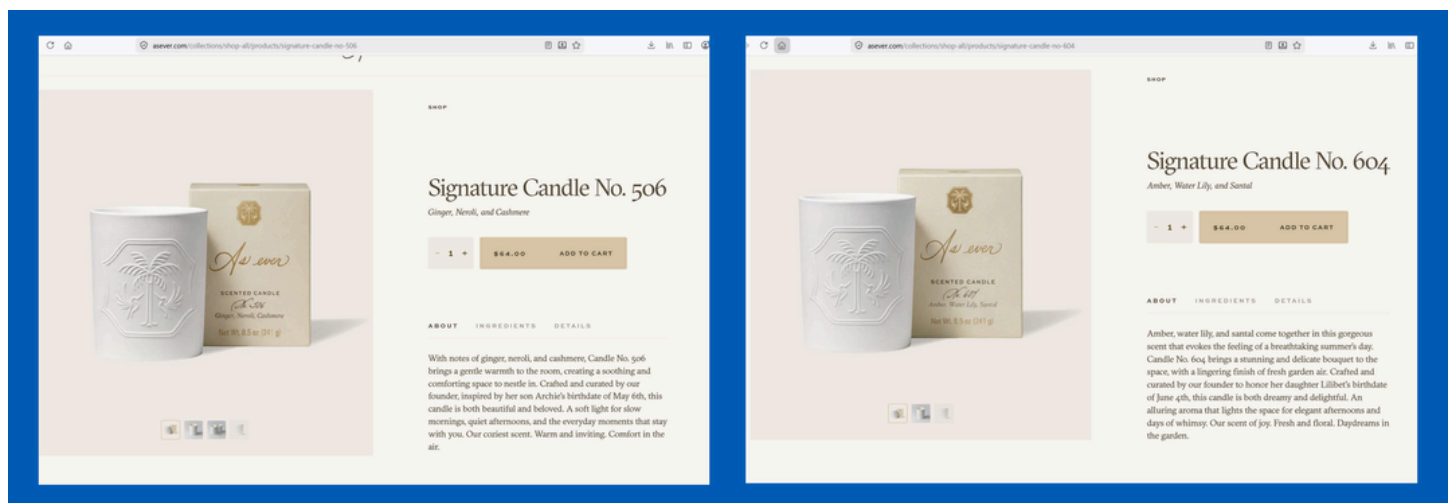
asever.com/collections/shop-all/products/signature-candle-no-506

SHOP

Signature Candle No. 506

Ginger, Neroli, and Cashmere

- 1 +

$64.00 ADD TO CART

As ever

SCENTED CANDLE

No. 506

Ginger, Neroli, Cashmere

Net Wt. 8.5 oz (241 g)

ABOUT INGREDIENTS DETAILS

With notes of ginger, neroli, and cashmere, Candle No. 506 brings a gentle warmth to the room, creating a soothing and comforting space to nestle in. Crafted and curated by our founder, inspired by her son Archie's birthdate of May 6th, this candle is both beautiful and beloved. A soft light for slow mornings, quiet afternoons, and the everyday moments that stay with you. Our coziest scent. Warm and inviting. Comfort in the air.

asever.com/collections/shop-all/products/signature-candle-no-604

SHOP

Signature Candle No. 604

Amber, Water Lily, and Santal

- 1 +

$64.00 ADD TO CART

As ever

SCENTED CANDLE

No. 604

Amber, Water Lily, Santal

Net Wt. 8.5 oz (241 g)

ABOUT INGREDIENTS DETAILS

Amber, water lily, and santal come together in this gorgeous scent that evokes the feeling of a breathtaking summer's day. Candle No. 604 brings a stunning and delicate bouquet to the space, with a lingering finish of fresh garden air. Crafted and curated by our founder to honor her daughter Lilibet's birthdate of June 4th, this candle is both dreamy and delightful. An alluring aroma that lights the space for elegant afternoons and days of whimsy. Our scent of joy. Fresh and floral. Daydreams in the garden.